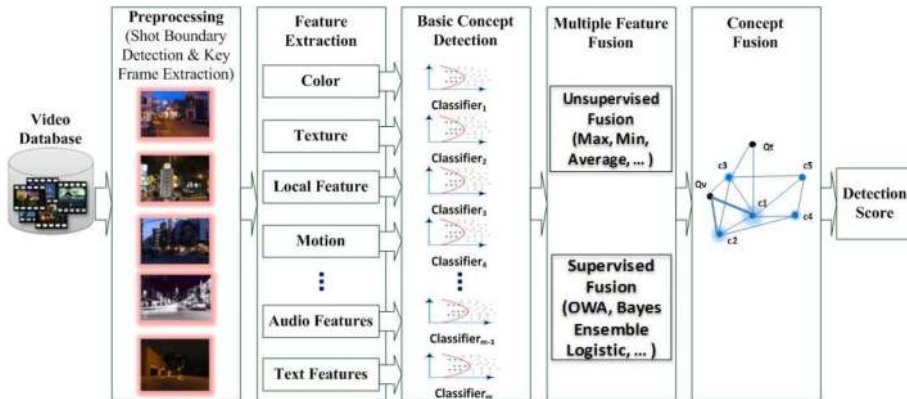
Video Database

Preprocessing (Shot Boundary Detection & Key Frame Extraction)

Feature Extraction

Color

Texture

Local Feature

Motion

⋮

Audio Features

Text Features

Basic Concept Detection

Classifier$_1$

Classifier$_2$

Classifier$_3$

Classifier$_4$

⋮

Classifier$_{m-1}$

Classifier$_m$

Multiple Feature Fusion

Unsupervised Fusion (Max, Min, Average, ... )

Supervised Fusion (OWA, Bayes Ensemble Logistic, ... )

Concept Fusion

Qt

c3

c5

Qv

c1

c4

c2

Detection Score